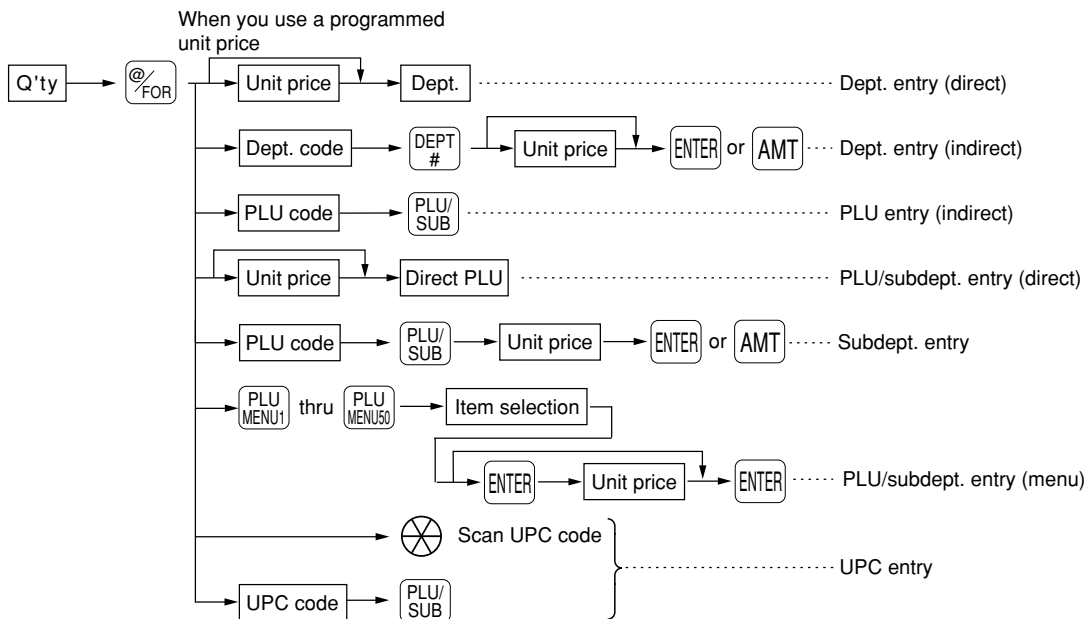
When you use a programmed unit price

Q'ty

@/FOR

Unit price

Dept.

Dept. entry (direct)

Dept. code

DEPT #

Unit price

ENTER or AMT

Dept. entry (indirect)

PLU code

PLU/SUB

PLU entry (indirect)

Unit price

Direct PLU

PLU/subdept. entry (direct)

PLU code

PLU/SUB

Unit price

ENTER or AMT

Subdept. entry

PLU MENU1 thru PLU MENU50

Item selection

ENTER

Unit price

ENTER

PLU/subdept. entry (menu)

Scan UPC code

UPC entry

UPC code

PLU/SUB